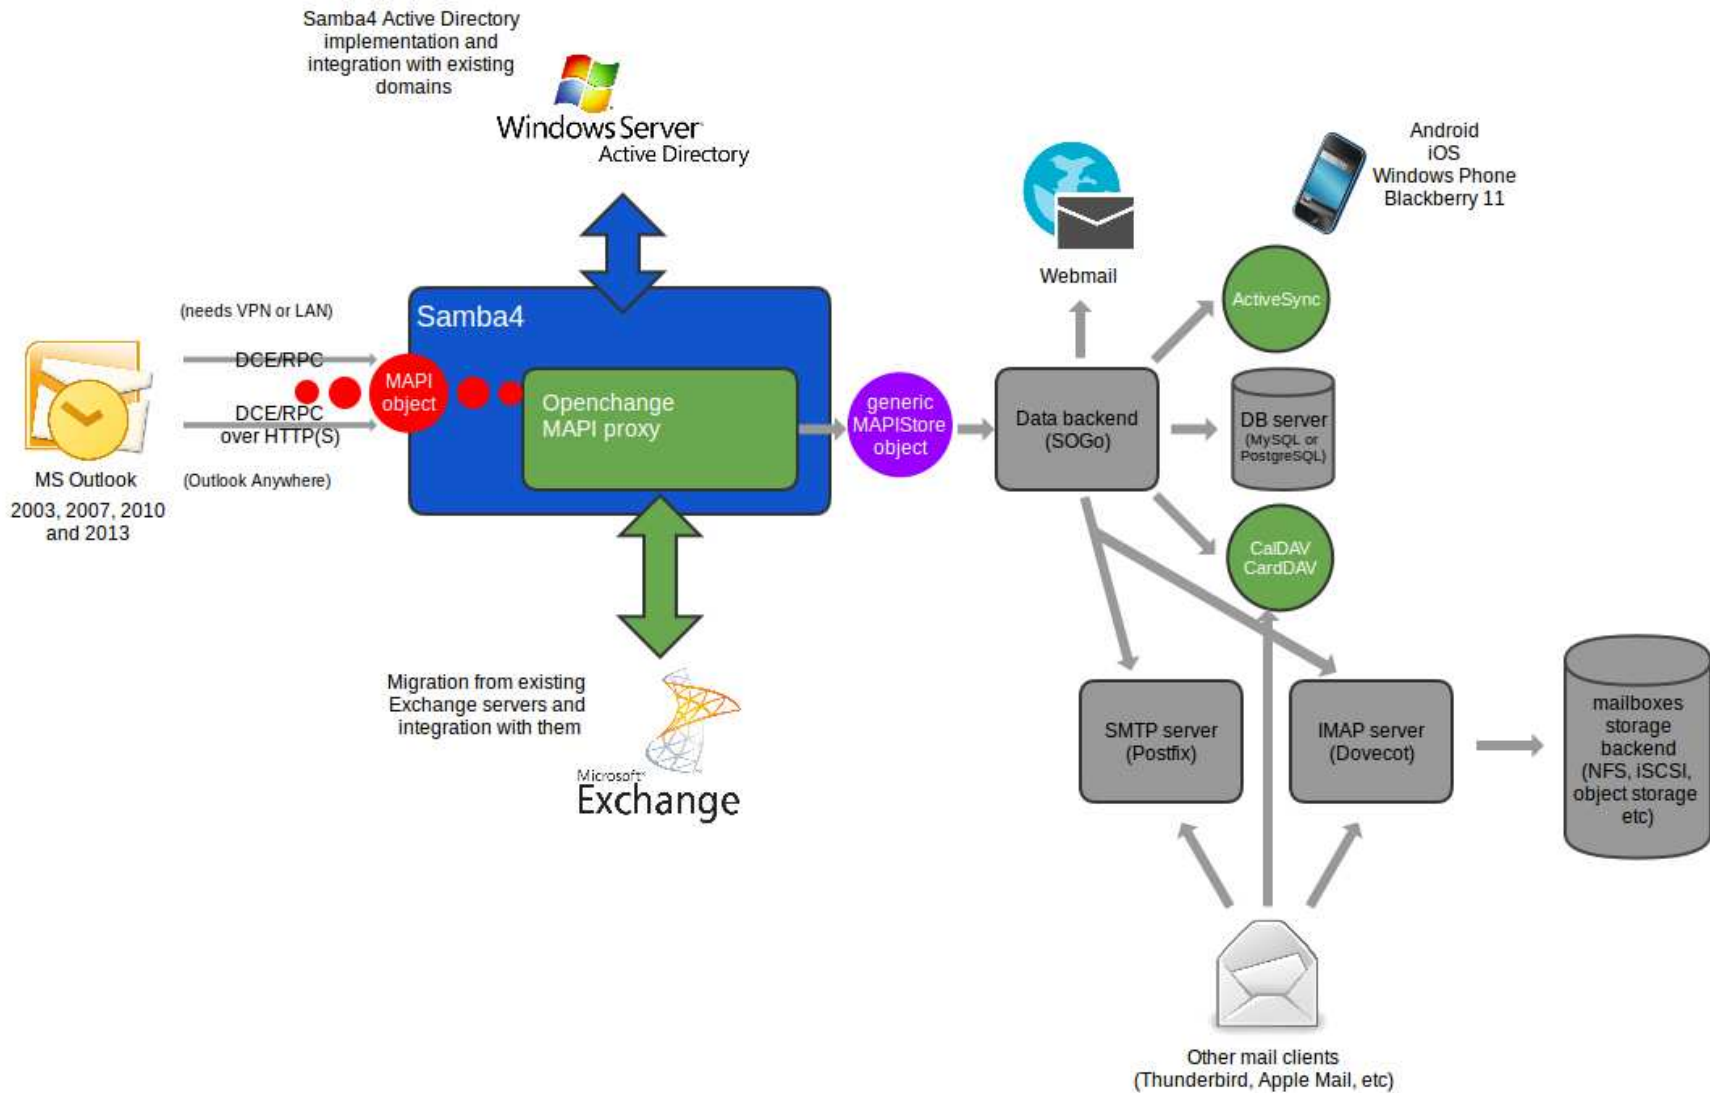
Samba4 Active Directory implementation and integration with existing domains

Windows Server
Active Directory

Webmail

Android
iOS
Windows Phone
Blackberry 11

(needs VPN or LAN)

DCE/RPC

DCE/RPC
over HTTP(S)

(Outlook Anywhere)

MS Outlook
2003, 2007, 2010 and 2013

Samba4

MAPI object

Openchange
MAPI proxy

generic MAPIStore object

Data backend (SOGo)

ActiveSync

DB server
(MySQL or PostgreSQL)

CalDAV
CardDAV

Migration from existing Exchange servers and integration with them

Microsoft
Exchange

SMTP server (Postfix)

IMAP server (Dovecot)

mailboxes storage backend (NFS, iSCSI, object storage etc)

Other mail clients
(Thunderbird, Apple Mail, etc)